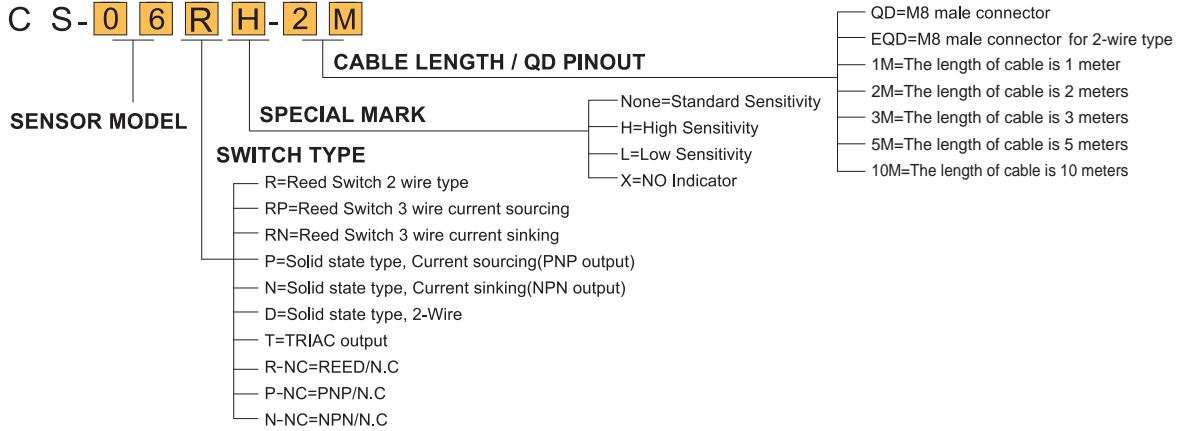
C S-06RH-2M

SENSOR MODEL

SWITCH TYPE
R=Reed Switch 2 wire type
RP=Reed Switch 3 wire current sourcing
RN=Reed Switch 3 wire current sinking
P=Solid state type, Current sourcing(PNP output)
N=Solid state type, Current sinking(NPN output)
D=Solid state type, 2-Wire
T=TRIAC output
R-NC=REED/N.C
P-NC=PNP/N.C
N-NC=NPN/N.C

SPECIAL MARK
None=Standard Sensitivity
H=High Sensitivity
L=Low Sensitivity
X=NO Indicator

CABLE LENGTH / QD PINOUT
QD=M8 male connector
EQD=M8 male connector for 2-wire type
1M=The length of cable is 1 meter
2M=The length of cable is 2 meters
3M=The length of cable is 3 meters
5M=The length of cable is 5 meters
10M=The length of cable is 10 meters